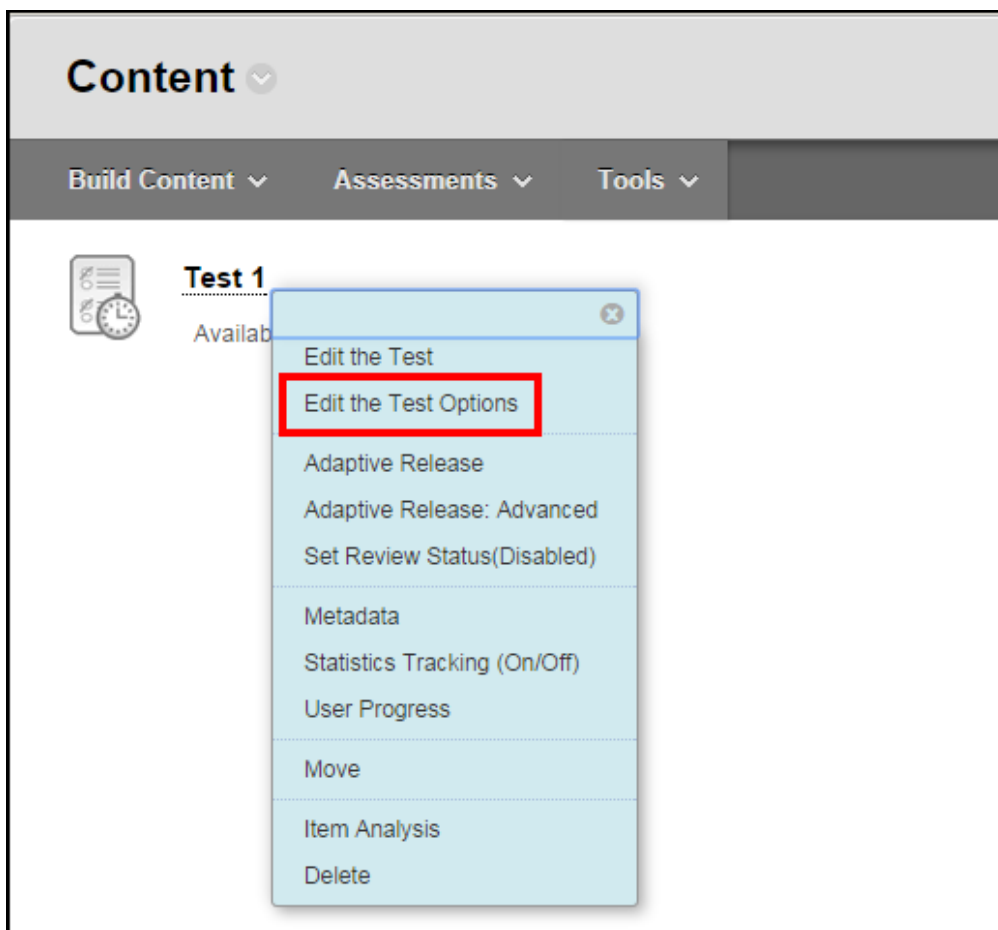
Content

Build Content Assessments Tools

Test 1

Availab

Edit the Test
Edit the Test Options

Adaptive Release
Adaptive Release: Advanced
Set Review Status(Disabled)

Metadata
Statistics Tracking (On/Off)
User Progress

Move

Item Analysis
Delete